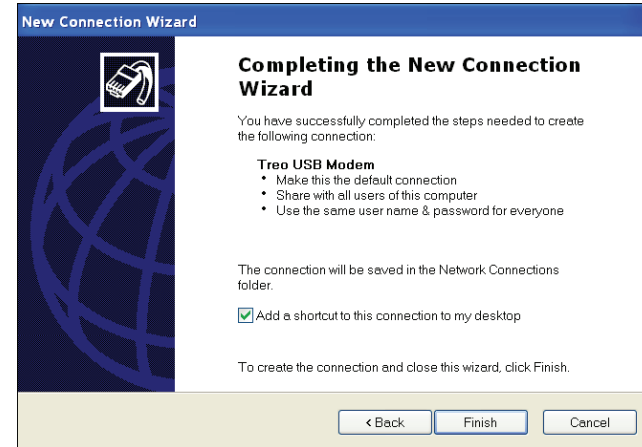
New Connection Wizard

Completing the New Connection Wizard

You have successfully completed the steps needed to create the following connection:

Treo USB Modem
• Make this the default connection
• Share with all users of this computer
• Use the same user name & password for everyone

The connection will be saved in the Network Connections folder.

Add a shortcut to this connection to my desktop

To create the connection and close this wizard, click Finish.

< Back | Finish | Cancel